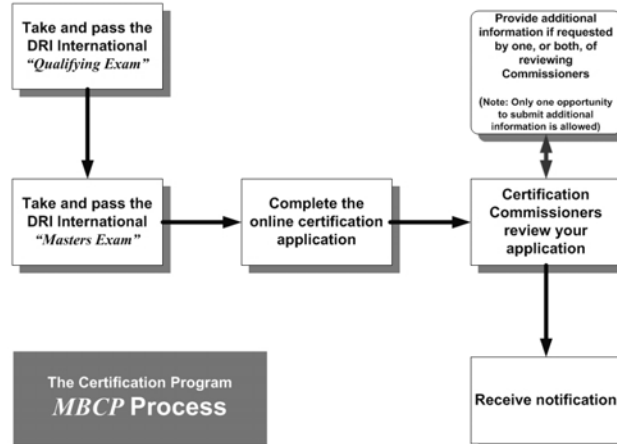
Take and pass the DRI International *"Qualifying Exam"*

Take and pass the DRI International *"Masters Exam"*

Complete the online certification application

Certification Commissioners review your application

Provide additional information if requested by one, or both, of reviewing Commissioners

(Note: Only one opportunity to submit additional information is allowed)

Receive notification

The Certification Program *MBCP* Process